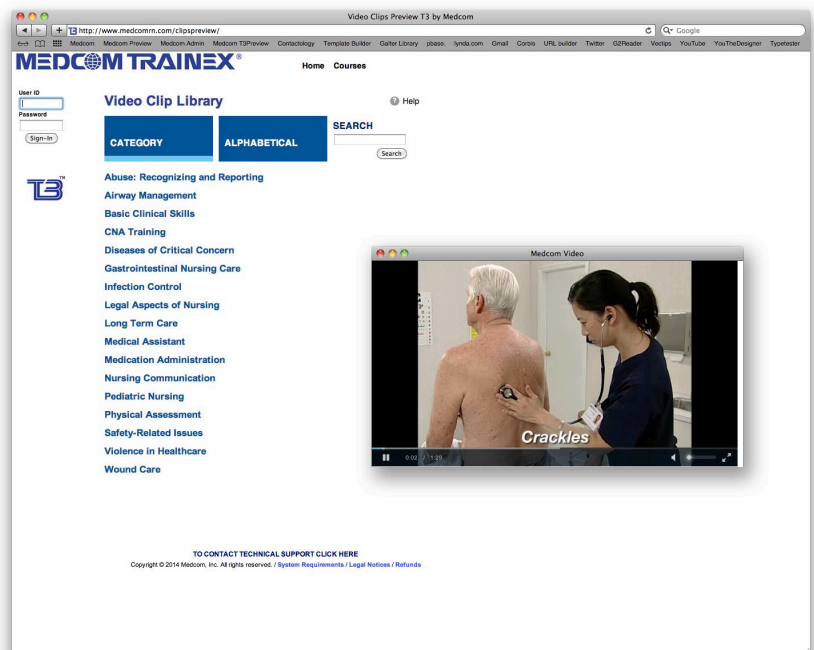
Video Clips Preview T3 by Medcom

http://www.medcomrn.com/clipspreview/

Google

Medcom Medcom Preview Medcom Admin Medcom T3Preview Contactology Template Builder Galter Library pbase. lynda.com Gmail Corbis URL builder Twitter G2Reader Veclips YouTube YouTheDesigner Typetester

MEDCOM TRAINEX®

Home Courses

User ID

Password

Sign-In

Video Clip Library

Help

CATEGORY

ALPHABETICAL

SEARCH

Search

Abuse: Recognizing and Reporting
Airway Management
Basic Clinical Skills
CNA Training
Diseases of Critical Concern
Gastrointestinal Nursing Care
Infection Control
Legal Aspects of Nursing
Long Term Care
Medical Assistant
Medication Administration
Nursing Communication
Pediatric Nursing
Physical Assessment
Safety-Related Issues
Violence in Healthcare
Wound Care

Medcom Video

Crackles

0:02 / 1:28

TO CONTACT TECHNICAL SUPPORT CLICK HERE
Copyright © 2014 Medcom, Inc. All rights reserved. / System Requirements / Legal Notices / Refunds